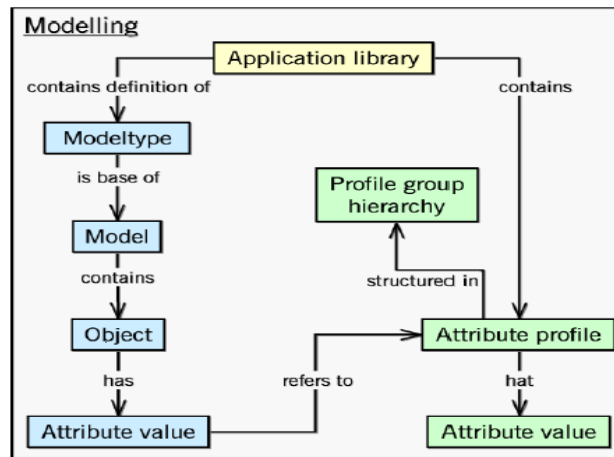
Modelling

Application library

contains definition of

contains

Modeltype

is base of

Profile group hierarchy

Model

contains

structured in

Object

Attribute profile

has

refers to

hat

Attribute value

Attribute value